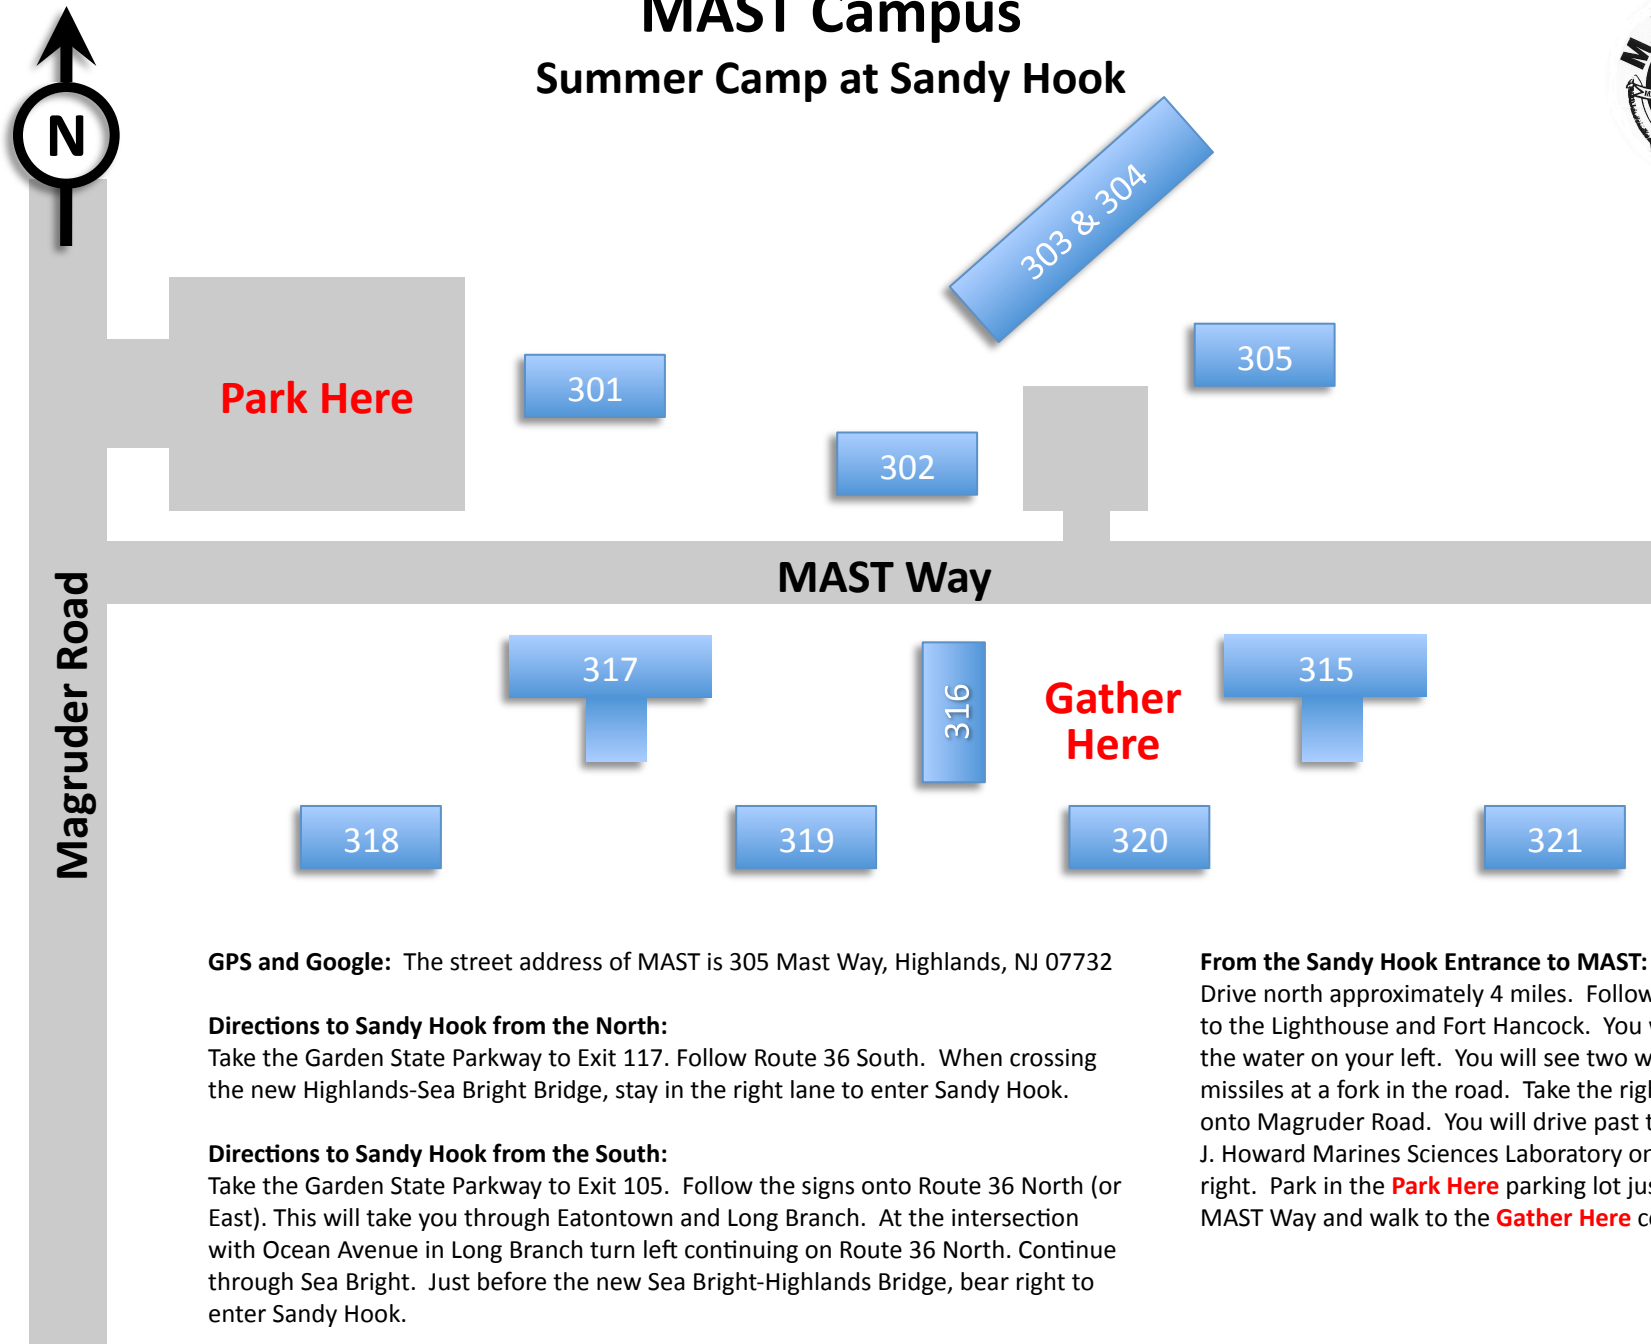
N

MAST Campus

Summer Camp at Sandy Hook

303 & 304

Park Here

301

305

302

MAST Way

Magruder Road

317

316

Gather Here

315

318

319

320

321

**GPS and Google:** The street address of MAST is 305 Mast Way, Highlands, NJ 07732

**Directions to Sandy Hook from the North:**
Take the Garden State Parkway to Exit 117. Follow Route 36 South. When crossing the new Highlands-Sea Bright Bridge, stay in the right lane to enter Sandy Hook.

**Directions to Sandy Hook from the South:**
Take the Garden State Parkway to Exit 105. Follow the signs onto Route 36 North (or East). This will take you through Eatontown and Long Branch. At the intersection with Ocean Avenue in Long Branch turn left continuing on Route 36 North. Continue through Sea Bright. Just before the new Sea Bright-Highlands Bridge, bear right to enter Sandy Hook.

**From the Sandy Hook Entrance to MAST:**
Drive north approximately 4 miles. Follow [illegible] to the Lighthouse and Fort Hancock. You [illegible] the water on your left. You will see two w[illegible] missiles at a fork in the road. Take the rig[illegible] onto Magruder Road. You will drive past t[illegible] J. Howard Marines Sciences Laboratory or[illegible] right. Park in the Park Here parking lot ju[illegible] MAST Way and walk to the Gather Here c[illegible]